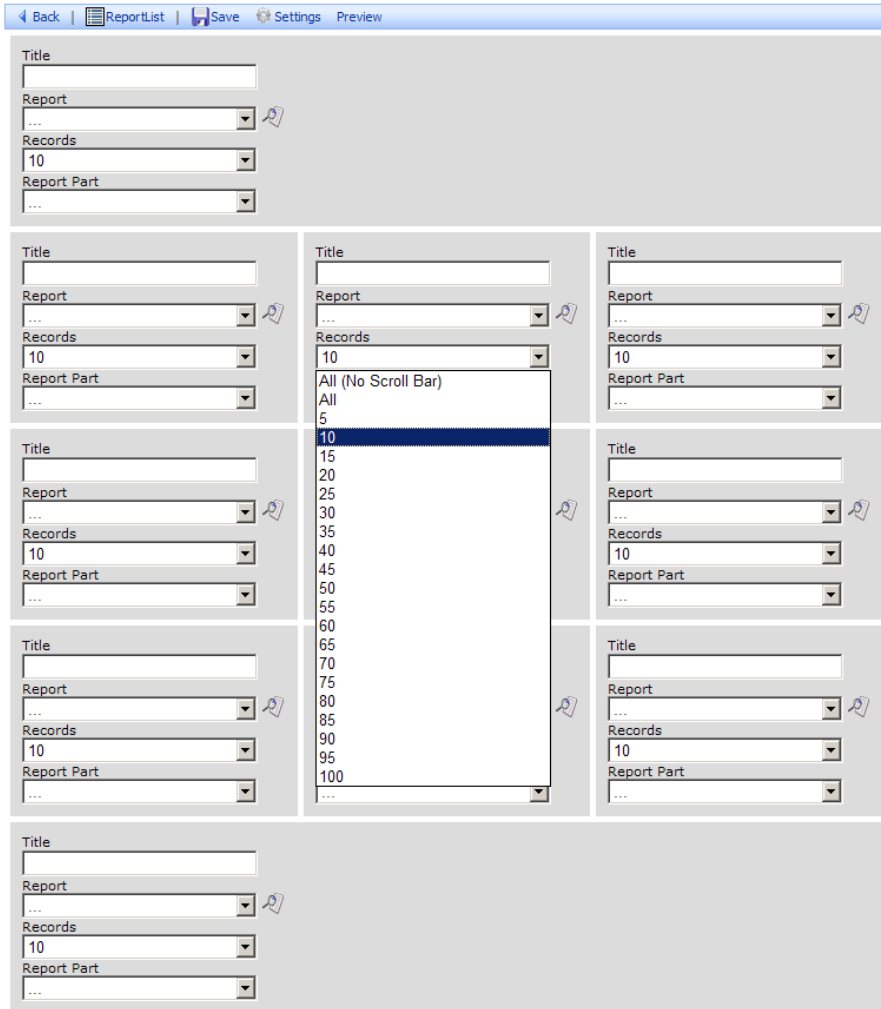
Back | ReportList | Save Settings Preview

Title

Report

...

Records

10

Report Part

...

Title

Report

...

Records

10

Report Part

...

Title

Report

...

Records

10

All (No Scroll Bar)
All
5
10
15
20
25
30
35
40
45
50
55
60
65
70
75
80
85
90
95
100

...

Title

Report

...

Records

10

Report Part

...

Title

Report

...

Records

10

Report Part

...

Title

Report

...

Records

10

Report Part

...

Title

Report

...

Records

10

Report Part

...

Title

Report

...

Records

10

Report Part

...

Title

Report

...

Records

10

Report Part

...